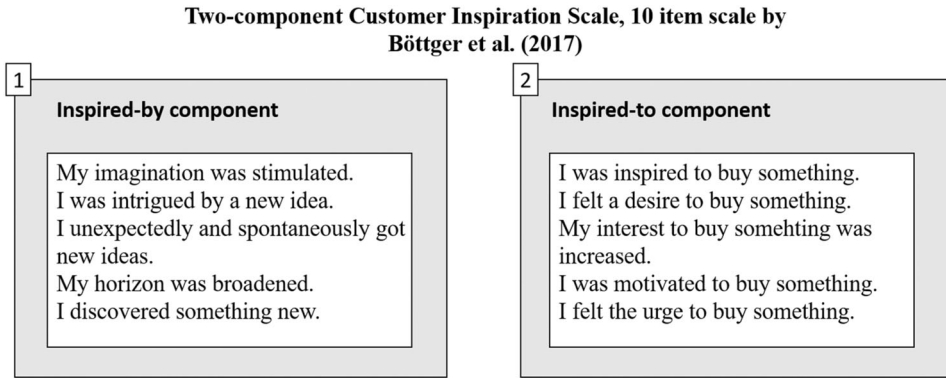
Two-component Customer Inspiration Scale, 10 item scale by Böttger et al. (2017)

1

Inspired-by component

My imagination was stimulated.
I was intrigued by a new idea.
I unexpectedly and spontaneously got new ideas.
My horizon was broadened.
I discovered something new.

2

Inspired-to component

I was inspired to buy something.
I felt a desire to buy something.
My interest to buy somehting was increased.
I was motivated to buy something.
I felt the urge to buy something.